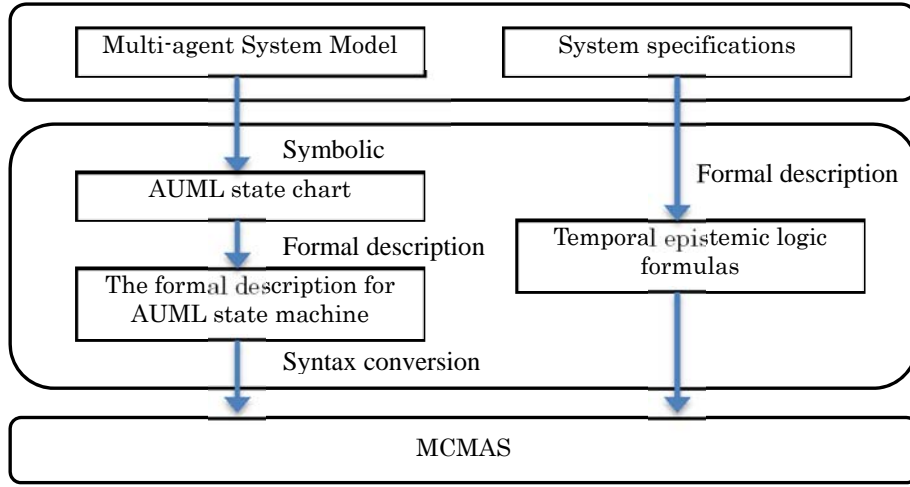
Multi-agent System Model

System specifications

Symbolic

AUML state chart

Formal description

Formal description

Temporal epistemic logic formulas

The formal description for AUML state machine

Syntax conversion

MCMAS